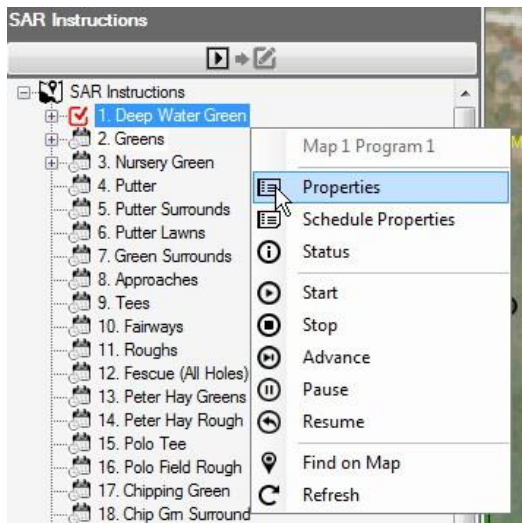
SAR Instructions

SAR Instructions
1. Deep Water Green
2. Greens
3. Nursery Green
4. Putter
5. Putter Surrounds
6. Putter Lawns
7. Green Surrounds
8. Approaches
9. Tees
10. Fairways
11. Roughs
12. Fescue (All Holes)
13. Peter Hay Greens
14. Peter Hay Rough
15. Polo Tee
16. Polo Field Rough
17. Chipping Green
18. Chip Grn Surround

Map 1 Program 1
Properties
Schedule Properties
Status
Start
Stop
Advance
Pause
Resume
Find on Map
Refresh